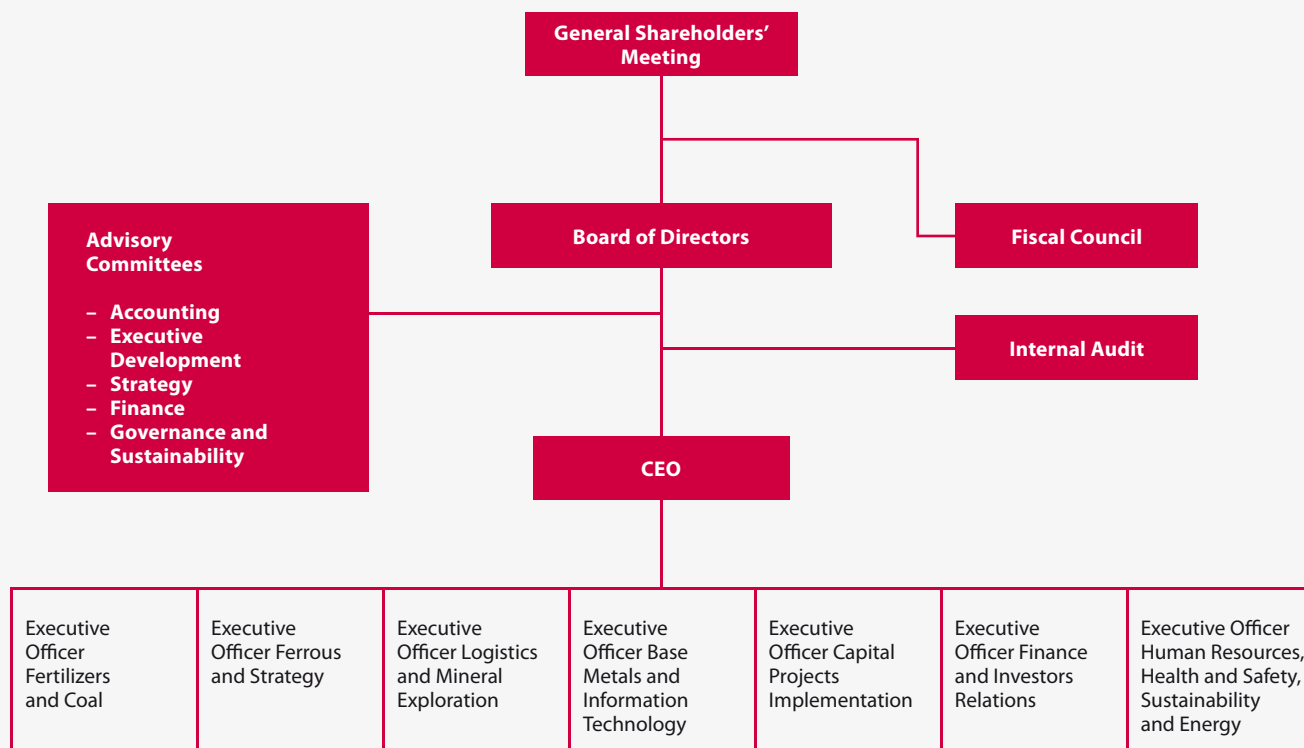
General Shareholders' Meeting

Advisory Committees

– Accounting
– Executive Development
– Strategy
– Finance
– Governance and Sustainability

Board of Directors

Fiscal Council

Internal Audit

CEO

Executive Officer Fertilizers and Coal

Executive Officer Ferrous and Strategy

Executive Officer Logistics and Mineral Exploration

Executive Officer Base Metals and Information Technology

Executive Officer Capital Projects Implementation

Executive Officer Finance and Investors Relations

Executive Officer Human Resources, Health and Safety, Sustainability and Energy